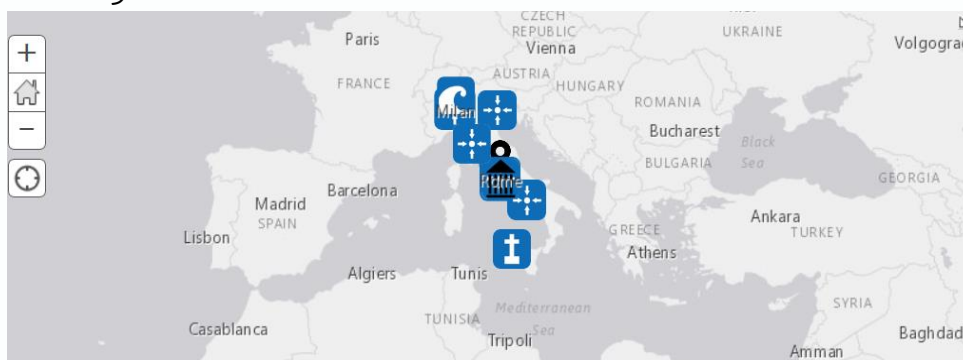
+
−
CZECH REPUBLIC
Vienna
UKRAINE
Volgograd
Paris
FRANCE
AUSTRIA
HUNGARY
Milan
ROMANIA
Bucharest
Black Sea
BULGARIA
GEORGIA
Rome
Barcelona
Madrid
SPAIN
Lisbon
Ankara
TURKEY
GREECE
Athens
Algiers
Tunis
Mediterranean Sea
TUNISIA
SYRIA
Casablanca
Tripoli
Baghdad
Amman